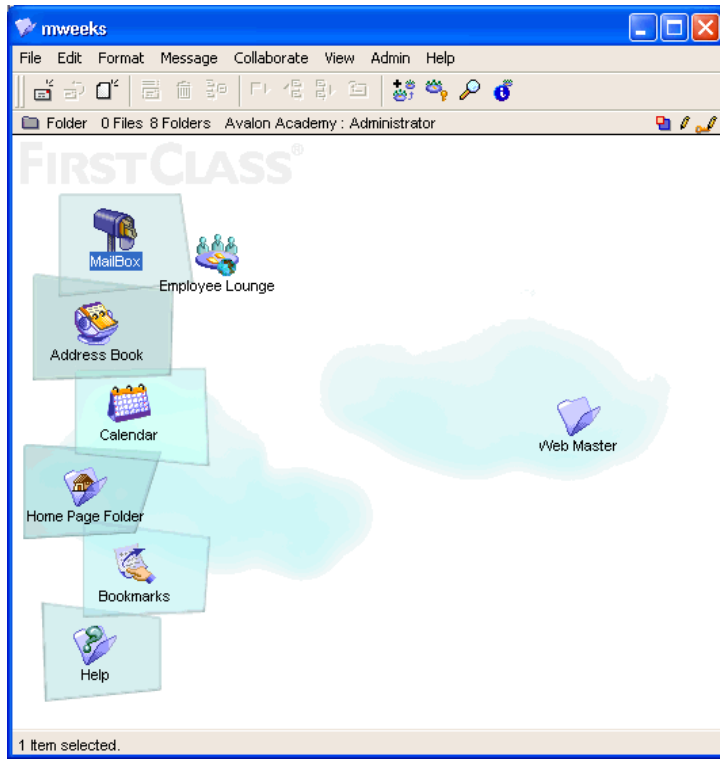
mweeks

File Edit Format Message Collaborate View Admin Help

Folder 0 Files 8 Folders Avalon Academy : Administrator

FIRSTCLASS®

MailBox

Employee Lounge

Address Book

Calendar

Home Page Folder

Bookmarks

Help

Web Master

1 Item selected.